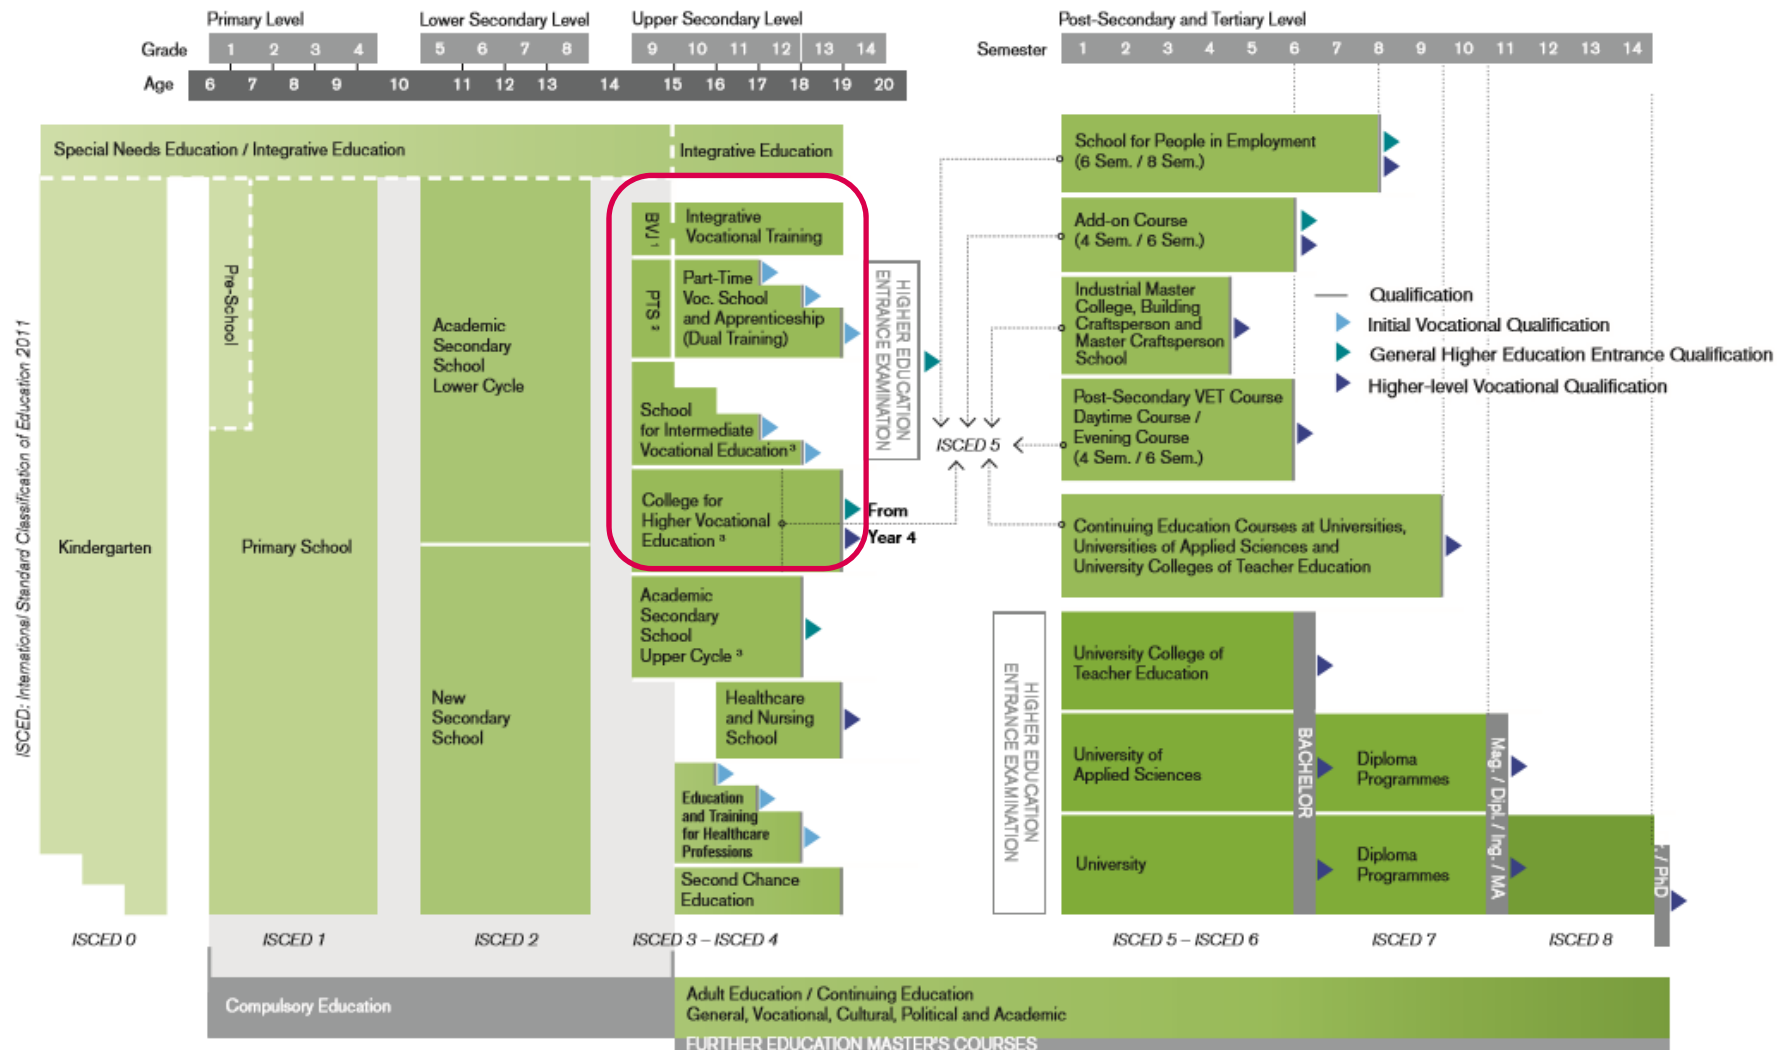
Primary Level Lower Secondary Level Upper Secondary Level Post-Secondary and Tertiary Level

Grade 1 2 3 4 5 6 7 8 9 10 11 12 13 14

Age 6 7 8 9 10 11 12 13 14 15 16 17 18 19 20

Semester 1 2 3 4 5 6 7 8 9 10 11 12 13 14

Special Needs Education / Integrative Education

Integrative Education

ISCED: International Standard Classification of Education 2011

Kindergarten

Pre-School

Primary School

Academic Secondary School Lower Cycle

New Secondary School

BVJ ¹ Integrative Vocational Training

PTS ² Part-Time Voc. School and Apprenticeship (Dual Training)

School for Intermediate Vocational Education ³

College for Higher Vocational Education ³

Academic Secondary School Upper Cycle ³

Healthcare and Nursing School

Education and Training for Healthcare Professions

Second Chance Education

HIGHER EDUCATION ENTRANCE EXAMINATION

From Year 4

ISCED 5

School for People in Employment (6 Sem. / 8 Sem.)

Add-on Course (4 Sem. / 6 Sem.)

Industrial Master College, Building Craftsperson and Master Craftsperson School

Post-Secondary VET Course Daytime Course / Evening Course (4 Sem. / 6 Sem.)

Continuing Education Courses at Universities, Universities of Applied Sciences and University Colleges of Teacher Education

Qualification
Initial Vocational Qualification
General Higher Education Entrance Qualification
Higher-level Vocational Qualification

HIGHER EDUCATION ENTRANCE EXAMINATION

University College of Teacher Education

University of Applied Sciences

University

BACHELOR

Diploma Programmes

Diploma Programmes

Mag. / Dipl. / Ing. / MA

/ PhD

ISCED 0 ISCED 1 ISCED 2 ISCED 3 – ISCED 4 ISCED 5 – ISCED 6 ISCED 7 ISCED 8

Compulsory Education

Adult Education / Continuing Education
General, Vocational, Cultural, Political and Academic

FURTHER EDUCATION MASTER'S COURSES